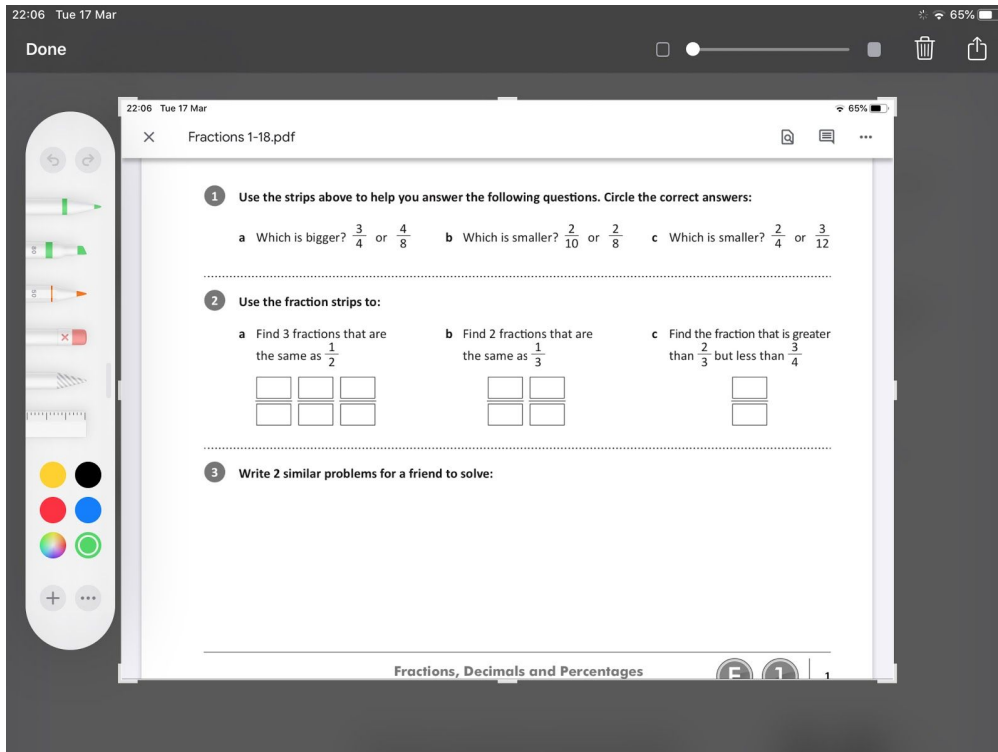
22:06 Tue 17 Mar

65%

Done

22:06 Tue 17 Mar

65%

Fractions 1-18.pdf

1 Use the strips above to help you answer the following questions. Circle the correct answers:

a Which is bigger? $\frac{3}{4}$ or $\frac{4}{8}$

b Which is smaller? $\frac{2}{10}$ or $\frac{2}{8}$

c Which is smaller? $\frac{2}{4}$ or $\frac{3}{12}$

2 Use the fraction strips to:

a Find 3 fractions that are the same as $\frac{1}{2}$

b Find 2 fractions that are the same as $\frac{1}{3}$

c Find the fraction that is greater than $\frac{2}{3}$ but less than $\frac{3}{4}$

3 Write 2 similar problems for a friend to solve:

Fractions, Decimals and Percentages

E 1

1